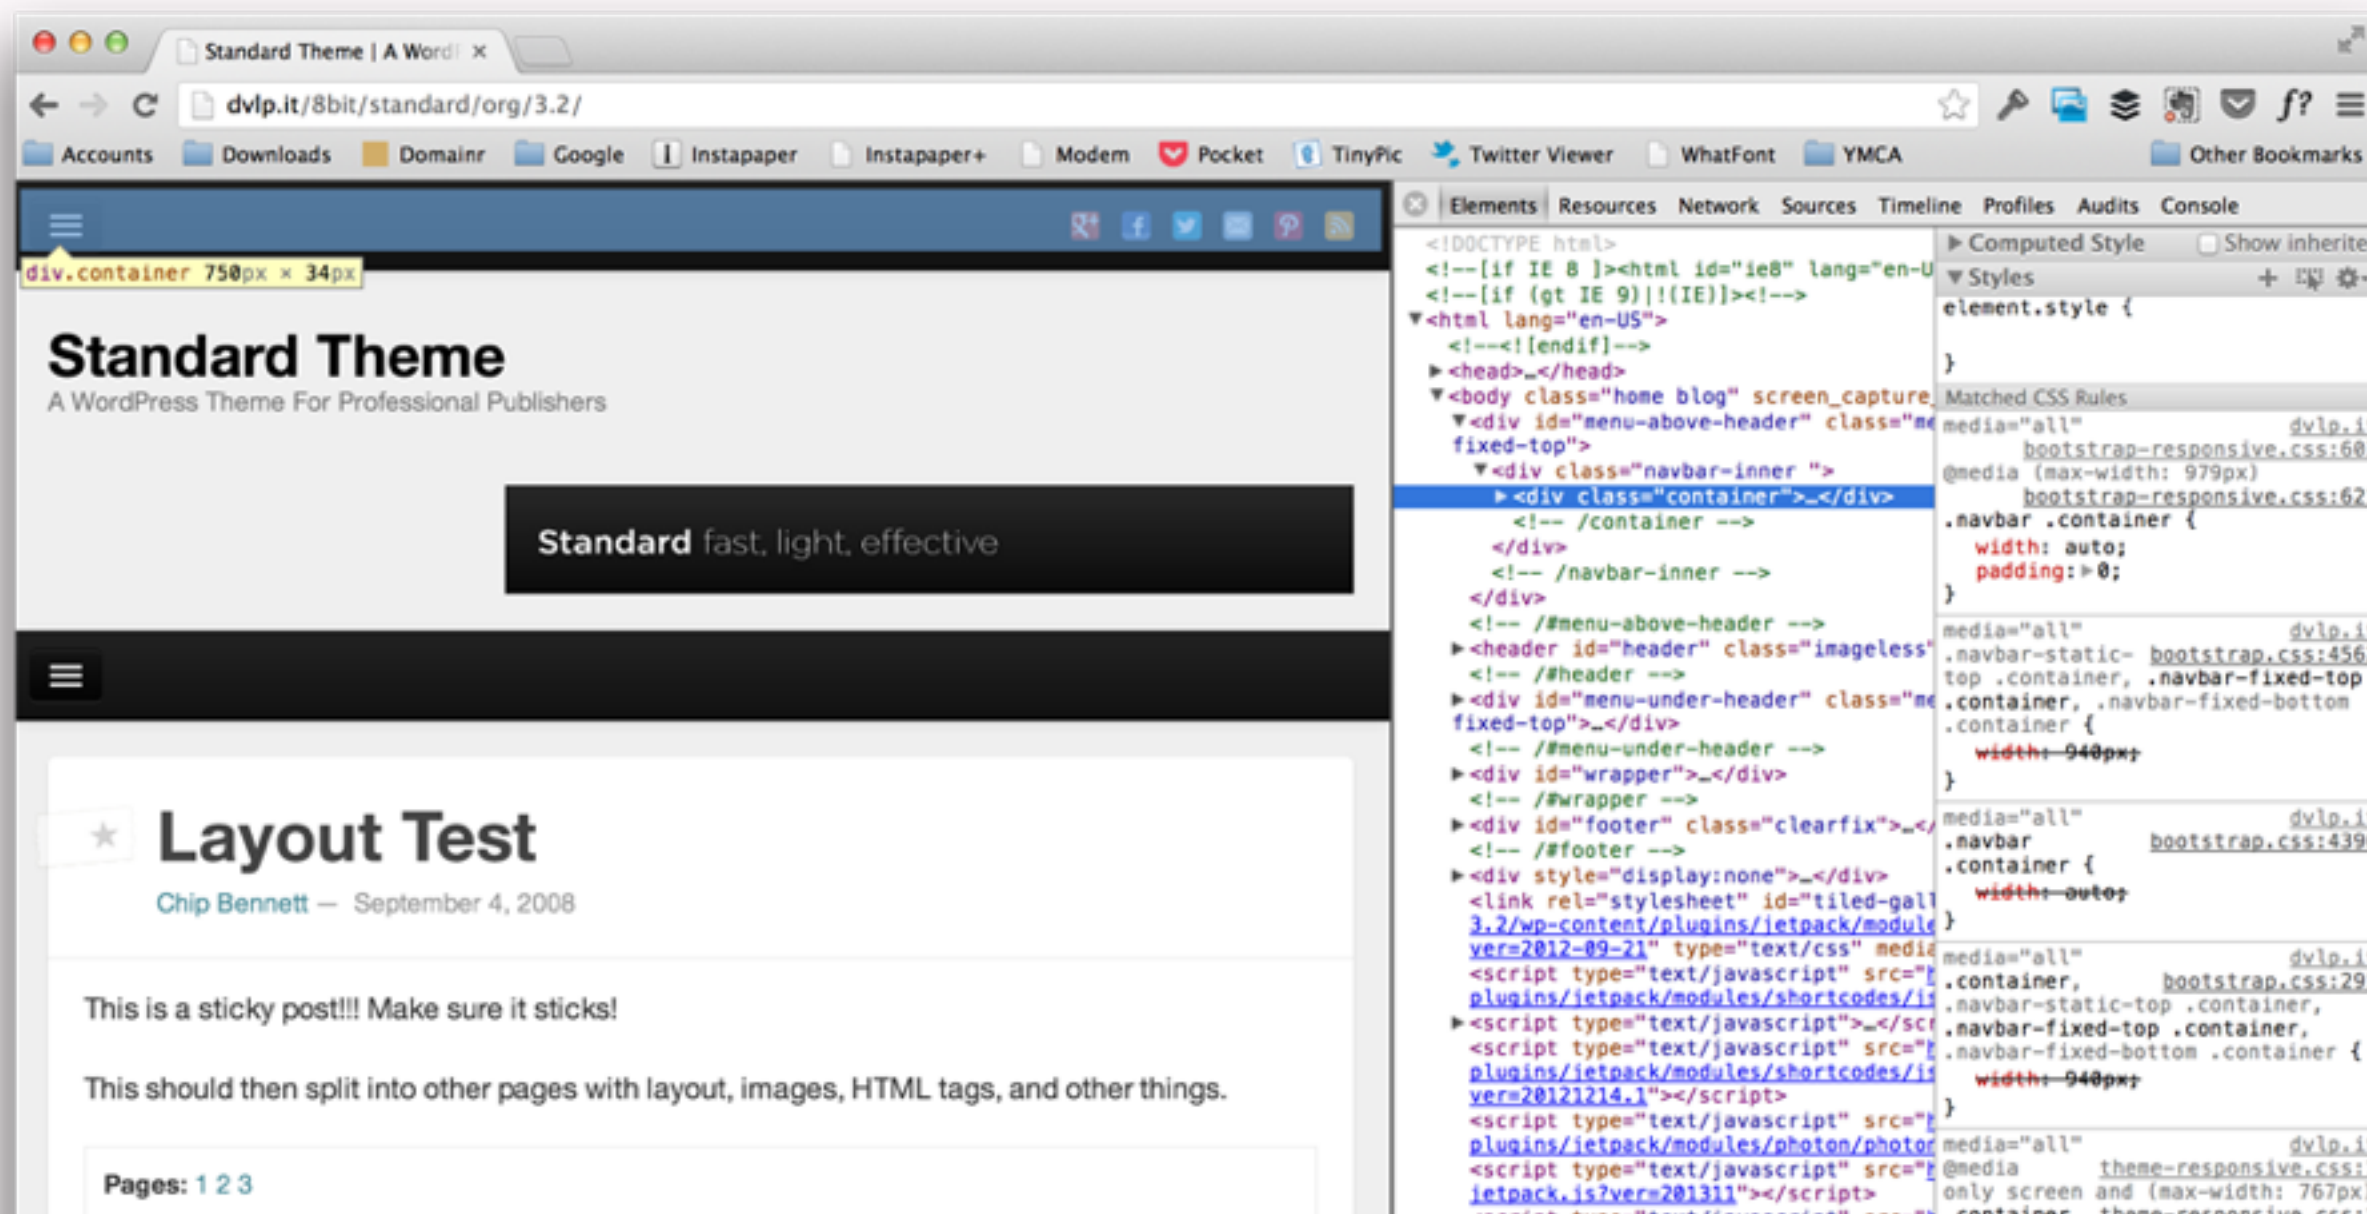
Standard Theme | A Word ×

dvlp.it/8bit/standard/org/3.2/

Accounts Downloads Domainr Google Instapaper Instapaper+ Modem Pocket TinyPic Twitter Viewer WhatFont YMCA Other Bookmarks

div.container 750px × 34px

Standard Theme
A WordPress Theme For Professional Publishers

Standard fast, light, effective

Layout Test
Chip Bennett — September 4, 2008

This is a sticky post!!! Make sure it sticks!

This should then split into other pages with layout, images, HTML tags, and other things.

Pages: 1 2 3

Elements Resources Network Sources Timeline Profiles Audits Console

<!DOCTYPE html>
<!--[if IE 8 ]><html id="ie8" lang="en-U
<!--[if (gt IE 9)|!(IE)]><!-->
<html lang="en-US">
<!--<![endif]-->
<head>…</head>
<body class="home blog" screen_capture
<div id="menu-above-header" class="me
fixed-top">
<div class="navbar-inner ">
<div class="container">…</div>
<!-- /container -->
</div>
<!-- /navbar-inner -->
</div>
<!-- /#menu-above-header -->
<header id="header" class="imageless"
<!-- /#header -->
<div id="menu-under-header" class="me
fixed-top">…</div>
<!-- /#menu-under-header -->
<div id="wrapper">…</div>
<!-- /#wrapper -->
<div id="footer" class="clearfix">…</
<!-- /#footer -->
<div style="display:none">…</div>
<link rel="stylesheet" id="tiled-gall
3.2/wp-content/plugins/jetpack/module
ver=2012-09-21" type="text/css" media
<script type="text/javascript" src="
plugins/jetpack/modules/shortcodes/j
<script type="text/javascript">…</scr
<script type="text/javascript" src="
plugins/jetpack/modules/shortcodes/j
ver=20121214.1"></script>
<script type="text/javascript" src="
plugins/jetpack/modules/photon/photor
<script type="text/javascript" src="
jetpack.js?ver=201311"></script>

Computed Style Show inherite
Styles
element.style {
}
Matched CSS Rules
media="all" dvlp.i
bootstrap-responsive.css:60
@media (max-width: 979px)
bootstrap-responsive.css:62
.navbar .container {
width: auto;
padding: 0;
}
media="all" dvlp.i
.navbar-static- bootstrap.css:456
top .container, .navbar-fixed-top
.container, .navbar-fixed-bottom
.container {
width: 940px;
}
media="all" dvlp.i
.navbar bootstrap.css:439
.container {
width: auto;
}
media="all" dvlp.i
.container, bootstrap.css:29
.navbar-static-top .container,
.navbar-fixed-top .container,
.navbar-fixed-bottom .container {
width: 940px;
}
media="all" dvlp.i
@media theme-responsive.css:
only screen and (max-width: 767px)